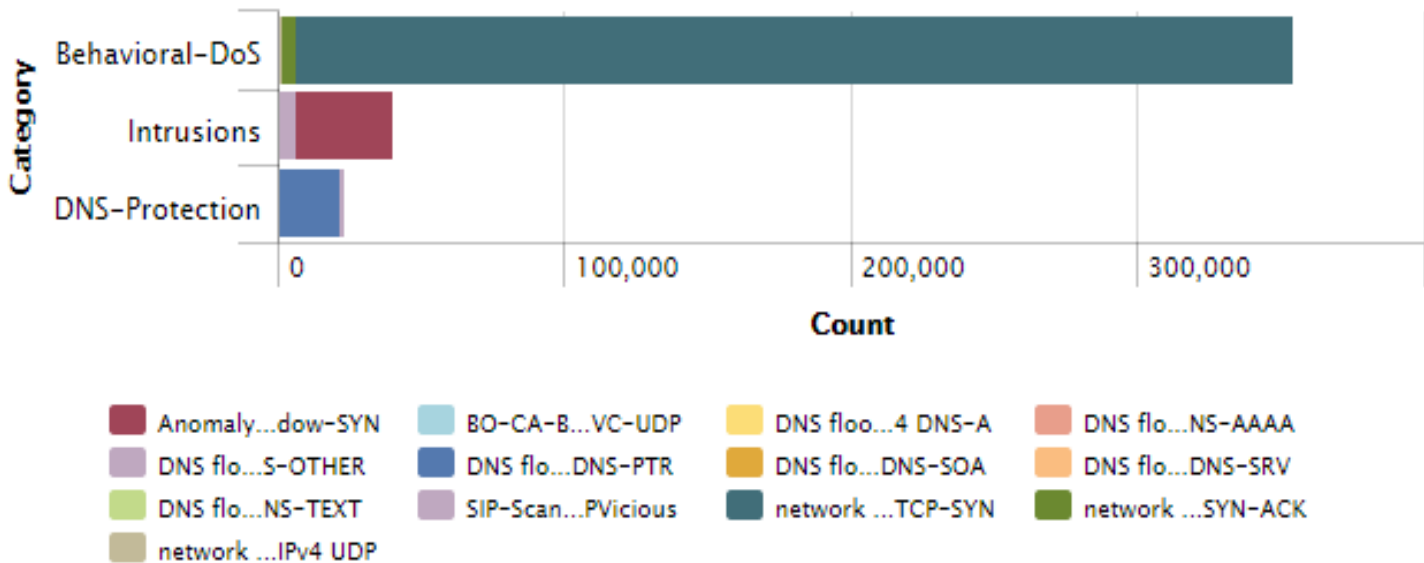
Category

Behavioral-DoS

Intrusions

DNS-Protection

0

100,000

200,000

300,000

Count

Anomaly...dow-SYN
BO-CA-B...VC-UDP
DNS floo...4 DNS-A
DNS flo...NS-AAAA
DNS flo...S-OTHER
DNS flo...DNS-PTR
DNS flo...DNS-SOA
DNS flo...DNS-SRV
DNS flo...NS-TEXT
SIP-Scan...PVicious
network ...TCP-SYN
network ...SYN-ACK
network ...IPv4 UDP